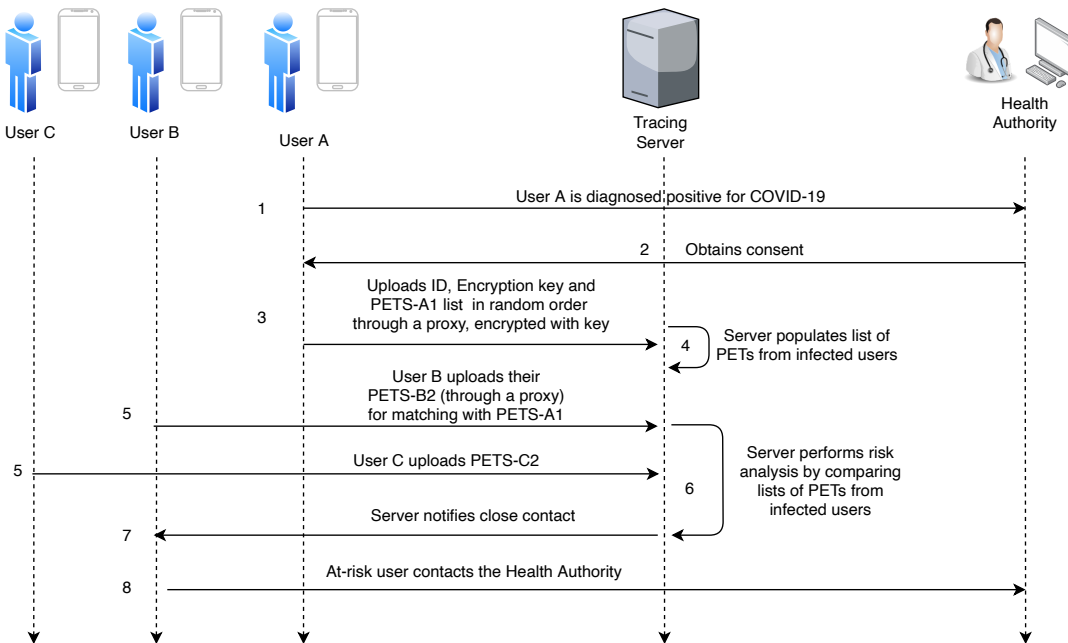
User C

User B

User A

Tracing Server

Health Authority

1

User A is diagnosed positive for COVID-19

2

Obtains consent

Uploads ID, Encryption key and PETS-A1 list in random order through a proxy, encrypted with key

3

4

Server populates list of PETs from infected users

User B uploads their PETS-B2 (through a proxy) for matching with PETS-A1

5

5

User C uploads PETS-C2

Server performs risk analysis by comparing lists of PETs from infected users

6

Server notifies close contact

7

At-risk user contacts the Health Authority

8